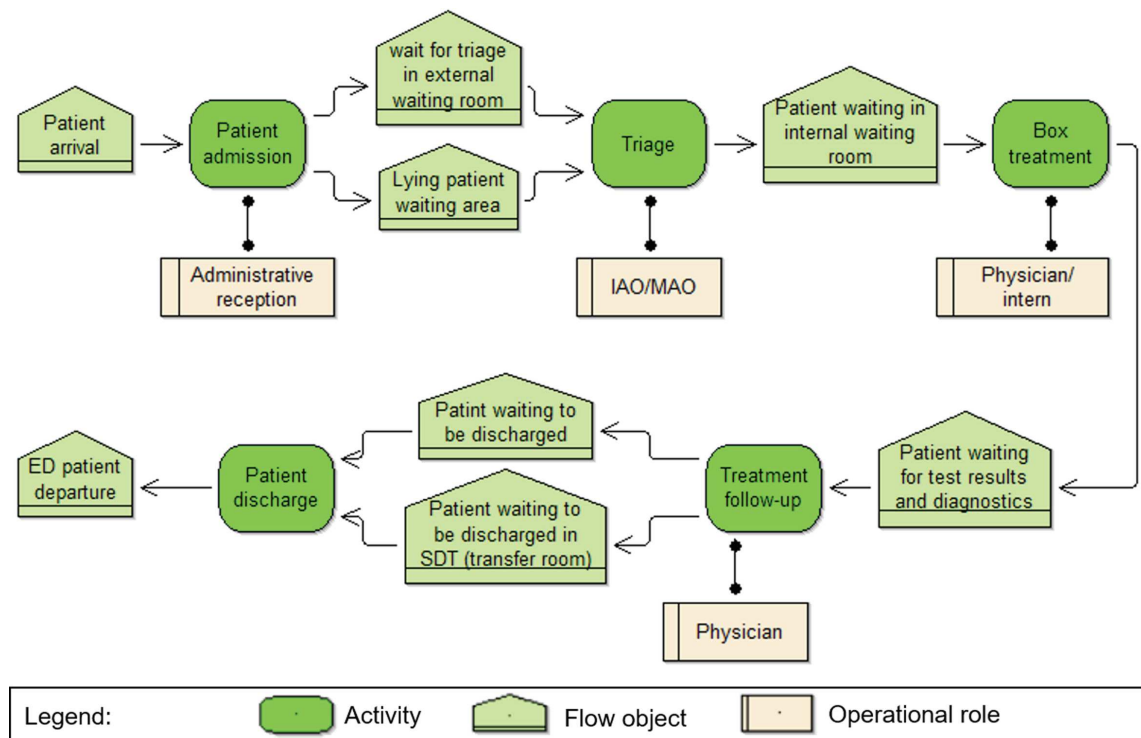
Patient arrival

Patient admission

Administrative reception

wait for triage in external waiting room

Lying patient waiting area

Triage

IAO/MAO

Patient waiting in internal waiting room

Box treatment

Physician/ intern

Patient waiting for test results and diagnostics

Treatment follow-up

Physician

Patint waiting to be discharged

Patient waiting to be discharged in SDT (transfer room)

Patient discharge

ED patient departure

Legend: Activity Flow object Operational role